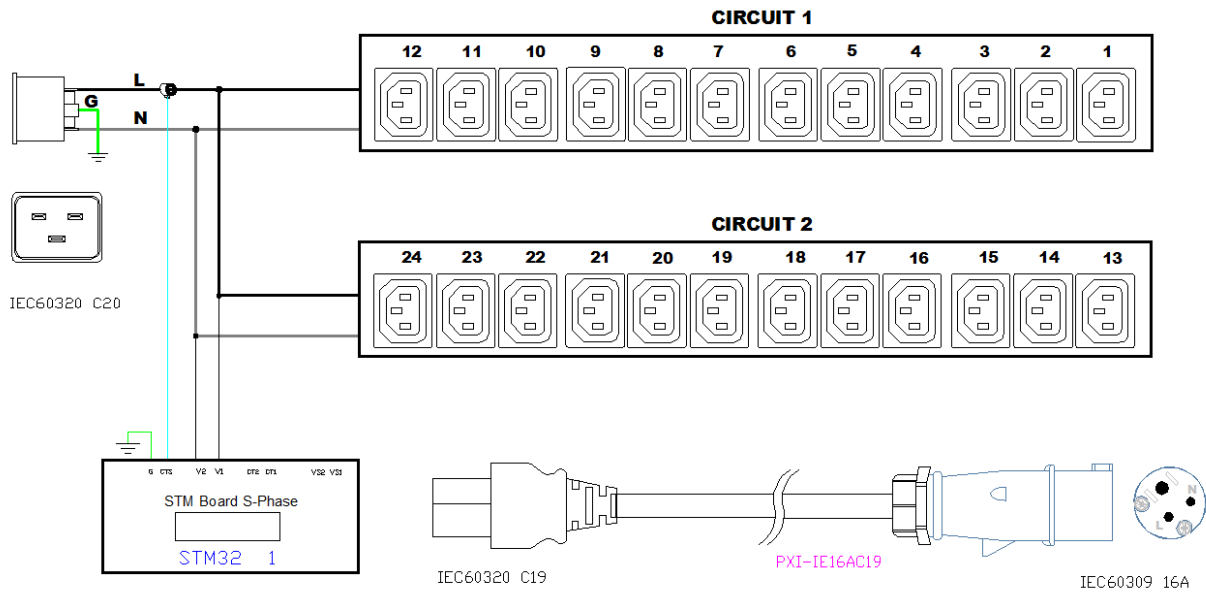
CIRCUIT 1

12 11 10 9 8 7 6 5 4 3 2 1

L

G

N

CIRCUIT 2

24 23 22 21 20 19 18 17 16 15 14 13

IEC60320 C20

G CTS V2 V1 DT2 DT1 VS2 VS1

STM Board S-Phase

STM32 1

IEC60320 C19

PXI-IE16AC19

N

L

IEC60309 16A